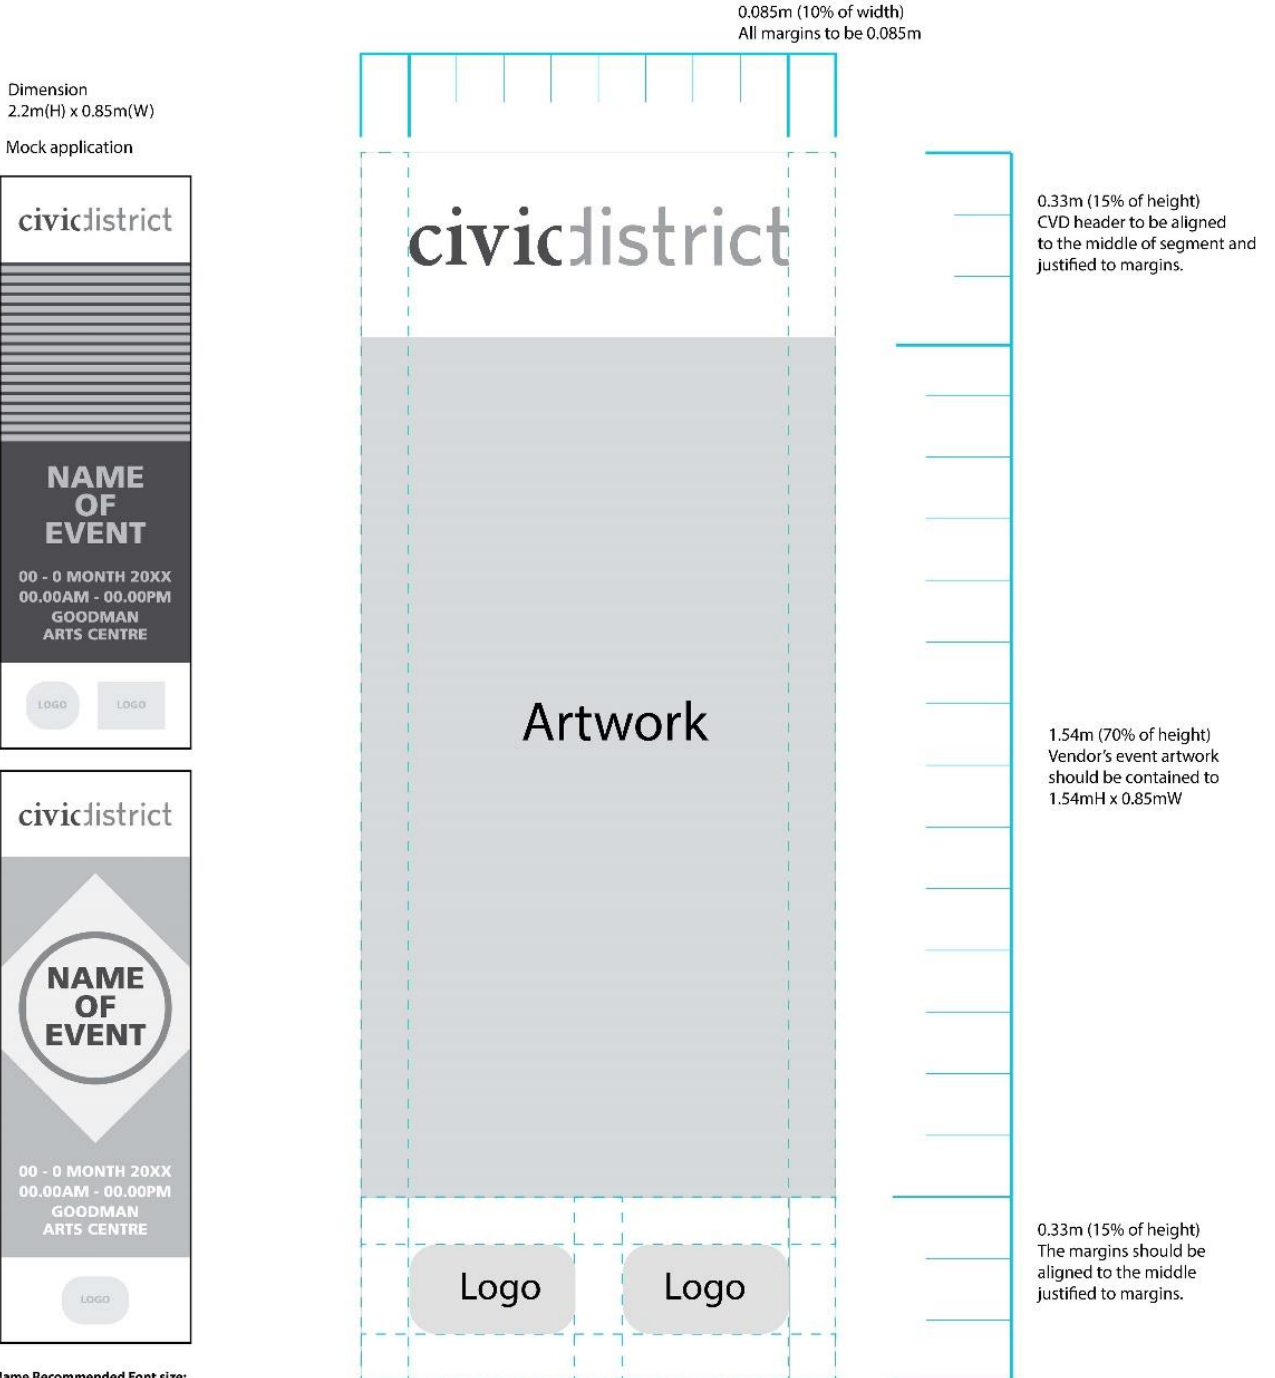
Dimension
2.2m(H) x 0.85m(W)

Mock application

civicdistrict

NAME OF EVENT

00 - 0 MONTH 20XX
00.00AM - 00.00PM
GOODMAN ARTS CENTRE

LOGO LOGO

civicdistrict

NAME OF EVENT

00 - 0 MONTH 20XX
00.00AM - 00.00PM
GOODMAN ARTS CENTRE

LOGO

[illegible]ame Recommended Font size:

0.085m (10% of width)
All margins to be 0.085m

civicdistrict

Artwork

Logo Logo

0.33m (15% of height)
CVD header to be aligned to the middle of segment and justified to margins.

1.54m (70% of height)
Vendor's event artwork should be contained to 1.54mH x 0.85mW

0.33m (15% of height)
The margins should be aligned to the middle justified to margins.